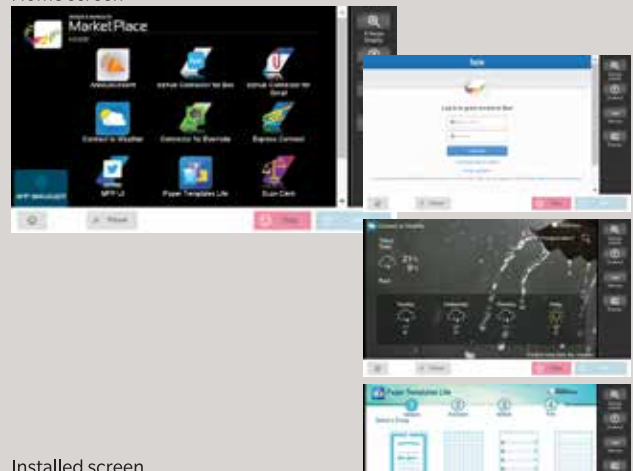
Home screen

MarketPlace

Connector for Box
Connector for Gmail
Connect to Weather
Connector for Evernote
Paper Templates Lite
Scan Card

Reset
Stop

Box
Log in to grant access to Box

Connect to Weather

Paper Templates Lite

Installed screen